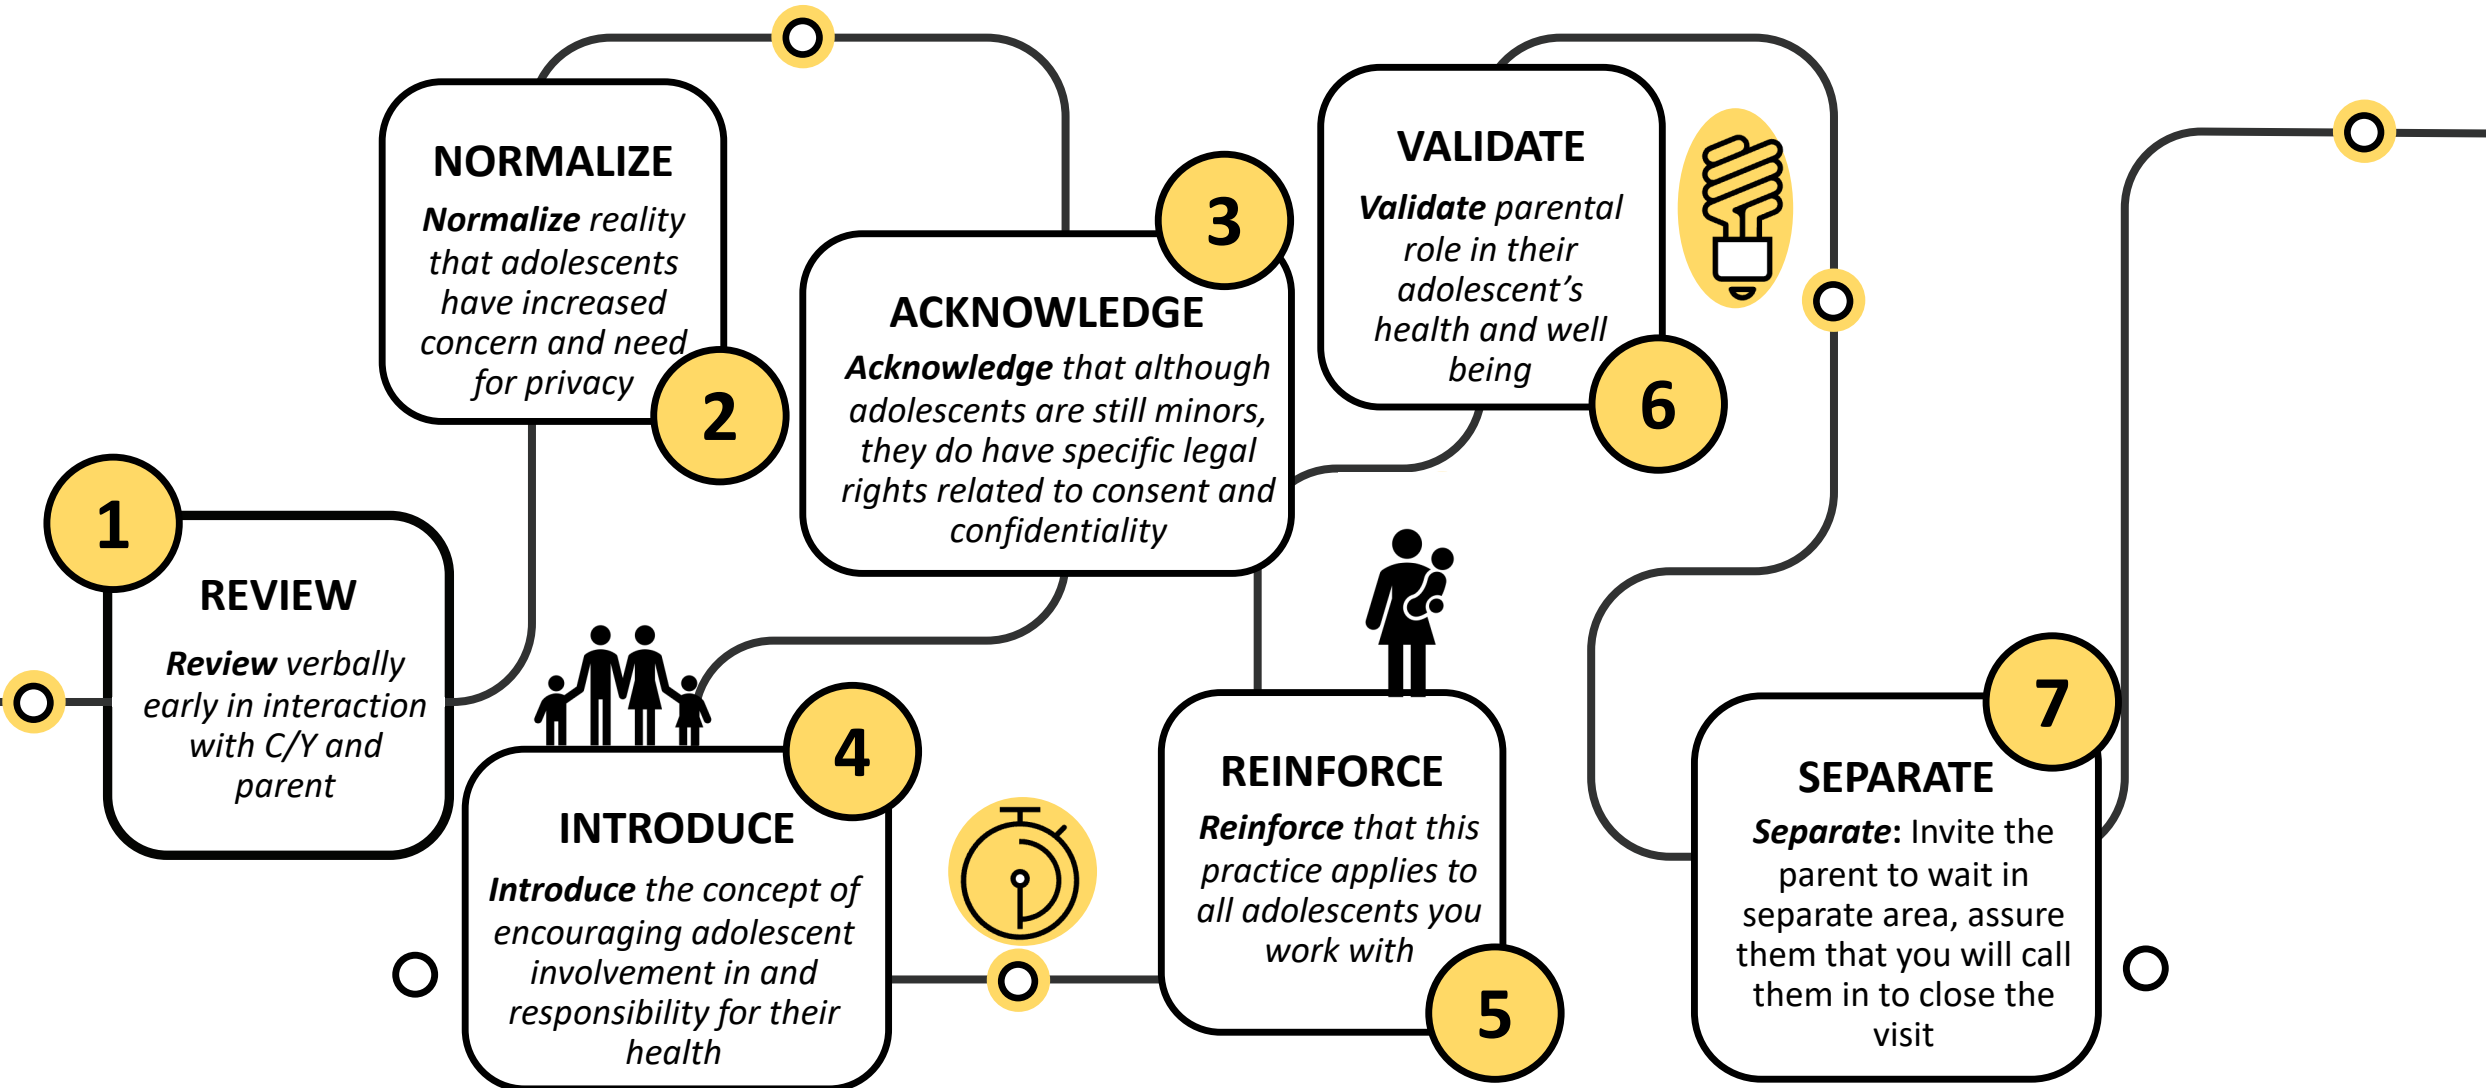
1

REVIEW

**Review** verbally early in interaction with C/Y and parent

NORMALIZE

**Normalize** reality that adolescents have increased concern and need for privacy

2

3

ACKNOWLEDGE

**Acknowledge** that although adolescents are still minors, they do have specific legal rights related to consent and confidentiality

4

INTRODUCE

**Introduce** the concept of encouraging adolescent involvement in and responsibility for their health

REINFORCE

**Reinforce** that this practice applies to all adolescents you work with

5

VALIDATE

**Validate** parental role in their adolescent's health and well being

6

7

SEPARATE

**Separate**: Invite the parent to wait in separate area, assure them that you will call them in to close the visit